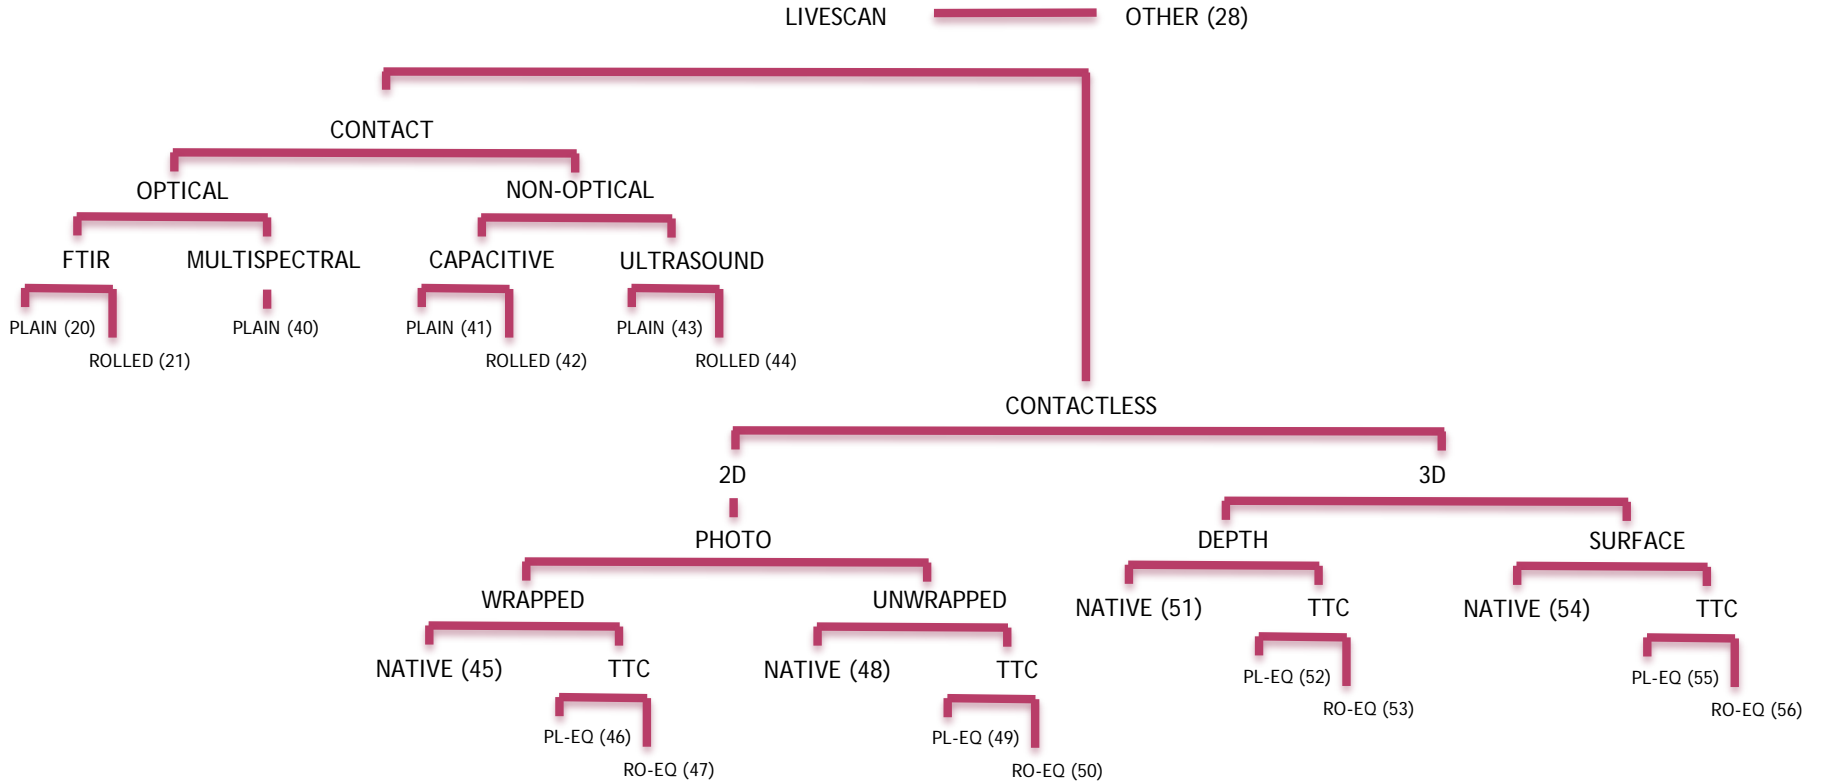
LIVESCAN

OTHER (28)

CONTACT

OPTICAL

NON-OPTICAL

FTIR

MULTISPECTRAL

CAPACITIVE

ULTRASOUND

PLAIN (20)

ROLLED (21)

PLAIN (40)

PLAIN (41)

ROLLED (42)

PLAIN (43)

ROLLED (44)

CONTACTLESS

2D

3D

PHOTO

DEPTH

SURFACE

WRAPPED

UNWRAPPED

NATIVE (51)

TTC

NATIVE (54)

TTC

NATIVE (45)

TTC

NATIVE (48)

TTC

PL-EQ (52)

RO-EQ (53)

PL-EQ (55)

RO-EQ (56)

PL-EQ (46)

RO-EQ (47)

PL-EQ (49)

RO-EQ (50)